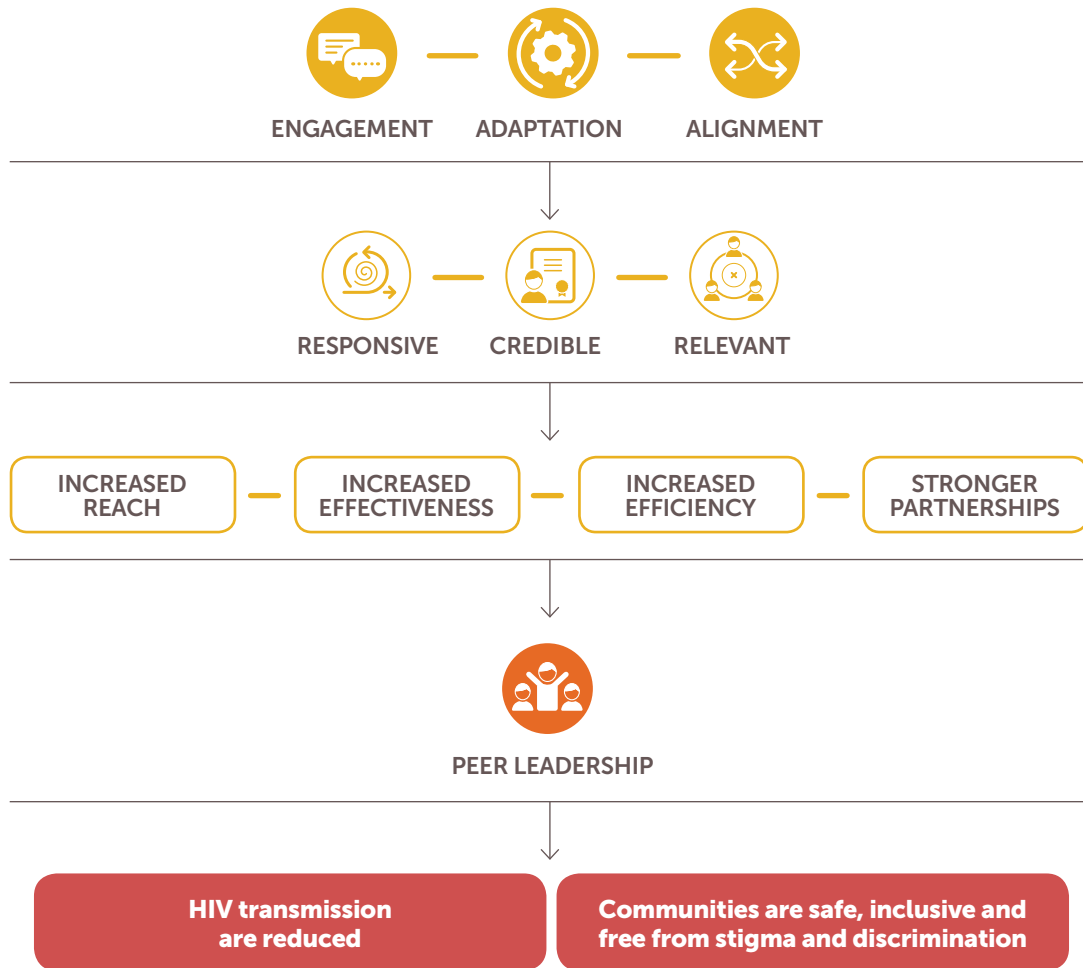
ENGAGEMENT ADAPTATION ALIGNMENT

RESPONSIVE CREDIBLE RELEVANT

INCREASED REACH

INCREASED EFFECTIVENESS

INCREASED EFFICIENCY

STRONGER PARTNERSHIPS

PEER LEADERSHIP

HIV transmission are reduced

Communities are safe, inclusive and free from stigma and discrimination